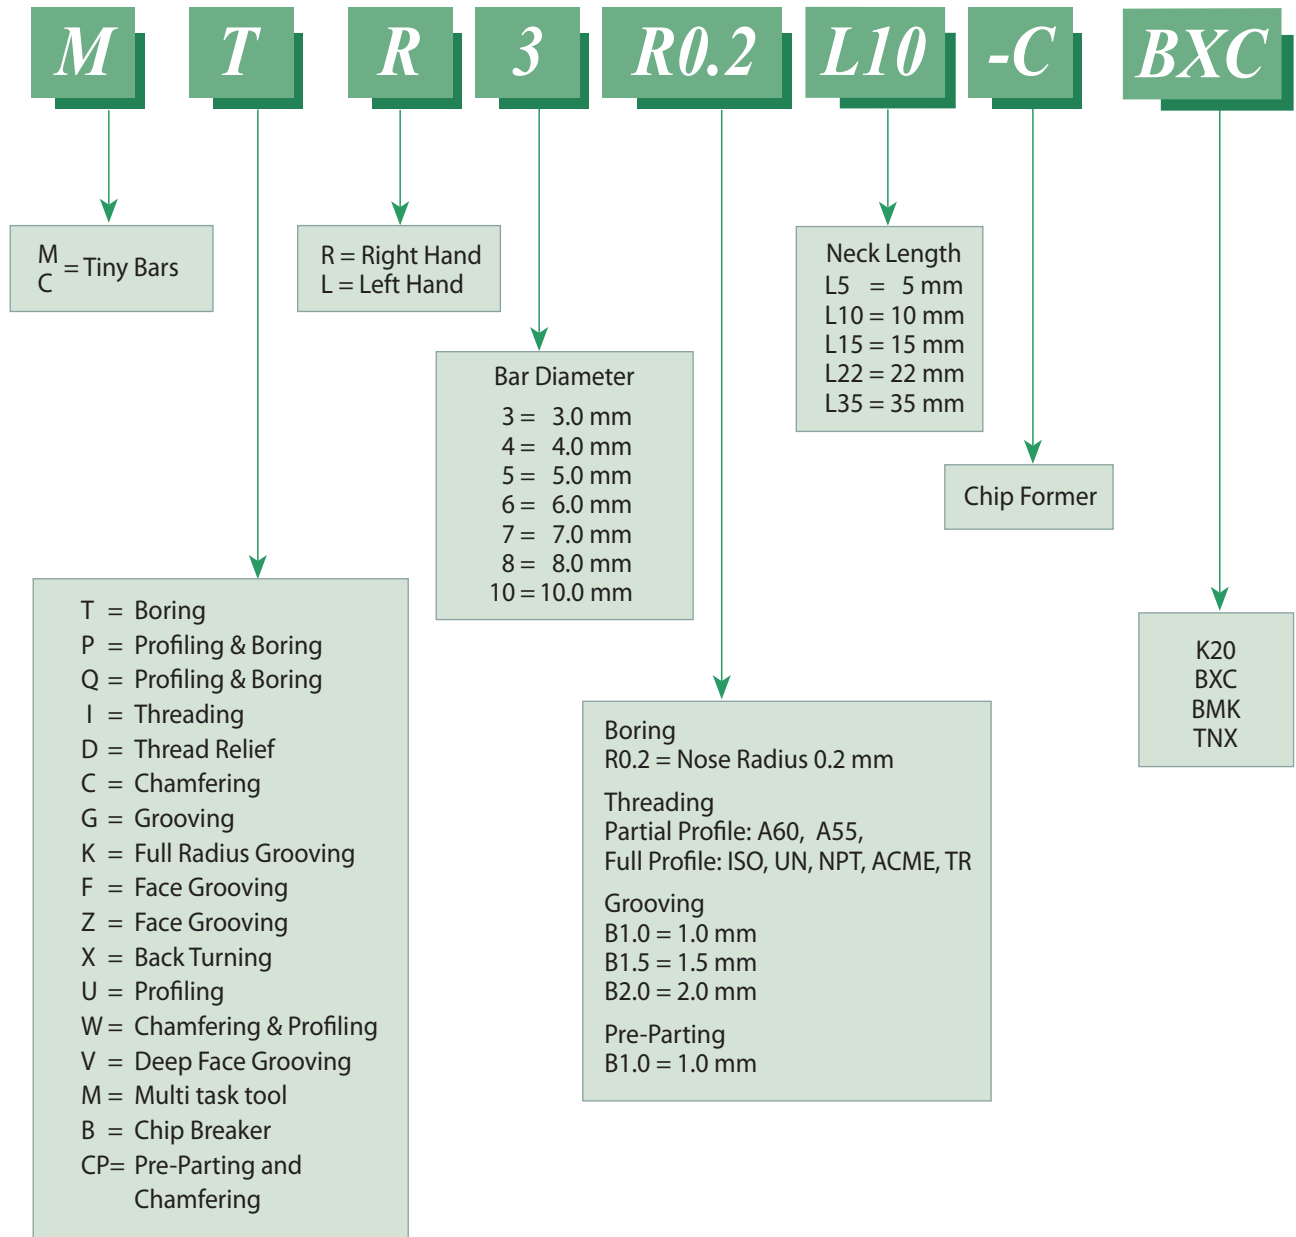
M T R 3 R0.2 L10 -C BXC

M
C = Tiny Bars

R = Right Hand
L = Left Hand

Bar Diameter
3 = 3.0 mm
4 = 4.0 mm
5 = 5.0 mm
6 = 6.0 mm
7 = 7.0 mm
8 = 8.0 mm
10 = 10.0 mm

Neck Length
L5 = 5 mm
L10 = 10 mm
L15 = 15 mm
L22 = 22 mm
L35 = 35 mm

Chip Former

K20
BXC
BMK
TNX

T = Boring
P = Profiling & Boring
Q = Profiling & Boring
I = Threading
D = Thread Relief
C = Chamfering
G = Grooving
K = Full Radius Grooving
F = Face Grooving
Z = Face Grooving
X = Back Turning
U = Profiling
W = Chamfering & Profiling
V = Deep Face Grooving
M = Multi task tool
B = Chip Breaker
CP= Pre-Parting and Chamfering

Boring
R0.2 = Nose Radius 0.2 mm

Threading
Partial Profile: A60, A55,
Full Profile: ISO, UN, NPT, ACME, TR

Grooving
B1.0 = 1.0 mm
B1.5 = 1.5 mm
B2.0 = 2.0 mm

Pre-Parting
B1.0 = 1.0 mm